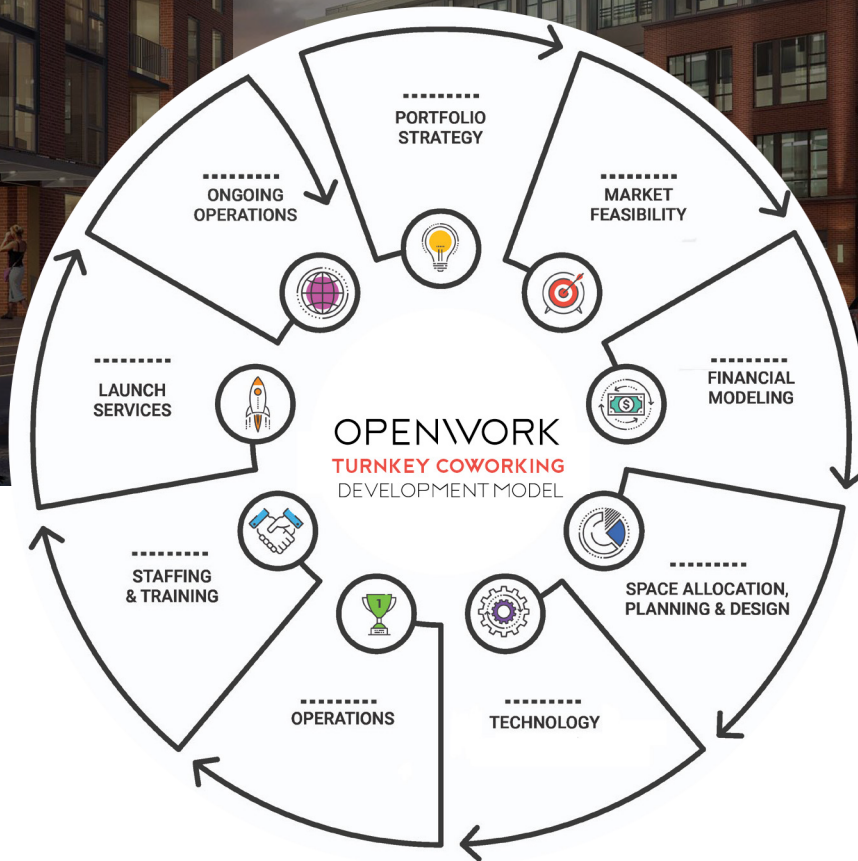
PORTFOLIO STRATEGY

MARKET FEASIBILITY

FINANCIAL MODELING

SPACE ALLOCATION, PLANNING & DESIGN

TECHNOLOGY

OPERATIONS

STAFFING & TRAINING

LAUNCH SERVICES

ONGOING OPERATIONS

OPENWORK
TURNKEY COWORKING
DEVELOPMENT MODEL

$

1